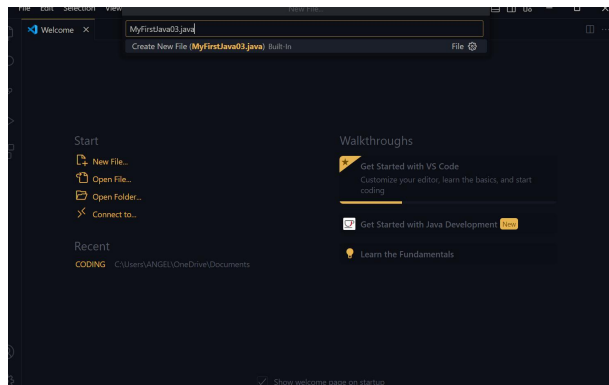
File Edit Selection View

New File...

Welcome ×

MyFirstJava03.java

Create New File (MyFirstJava03.java) Built-In

File

Start

New File...

Open File...

Open Folder...

Connect to...

Recent

CODING C:\Users\ANGEL\OneDrive\Documents

Walkthroughs

Get Started with VS Code

Customize your editor, learn the basics, and start coding

Get Started with Java Development New

Learn the Fundamentals

Show welcome page on startup